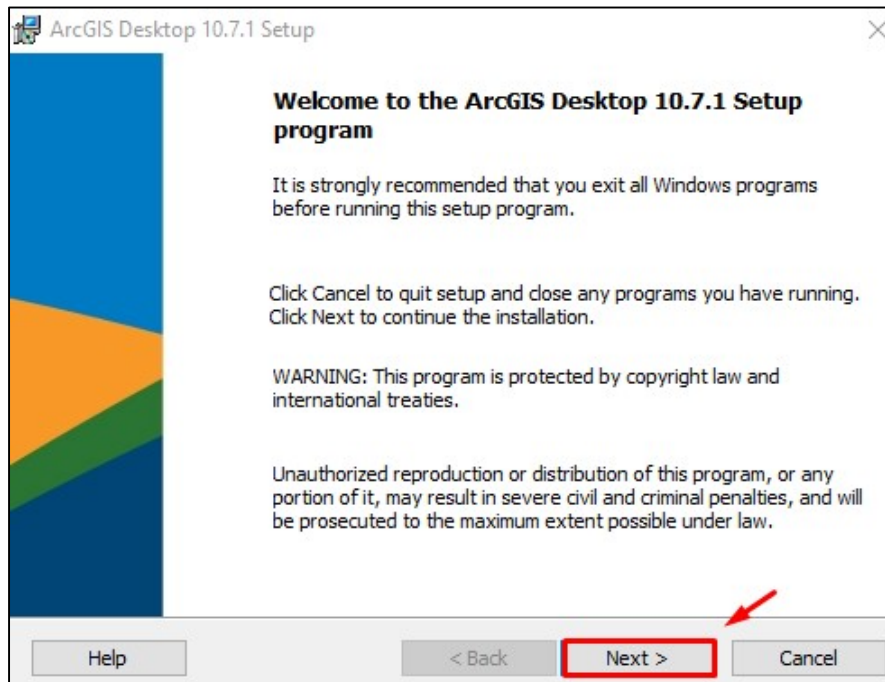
ArcGIS Desktop 10.7.1 Setup

Welcome to the ArcGIS Desktop 10.7.1 Setup program

It is strongly recommended that you exit all Windows programs before running this setup program.

Click Cancel to quit setup and close any programs you have running. Click Next to continue the installation.

WARNING: This program is protected by copyright law and international treaties.

Unauthorized reproduction or distribution of this program, or any portion of it, may result in severe civil and criminal penalties, and will be prosecuted to the maximum extent possible under law.

Help

< Back

Next >

Cancel